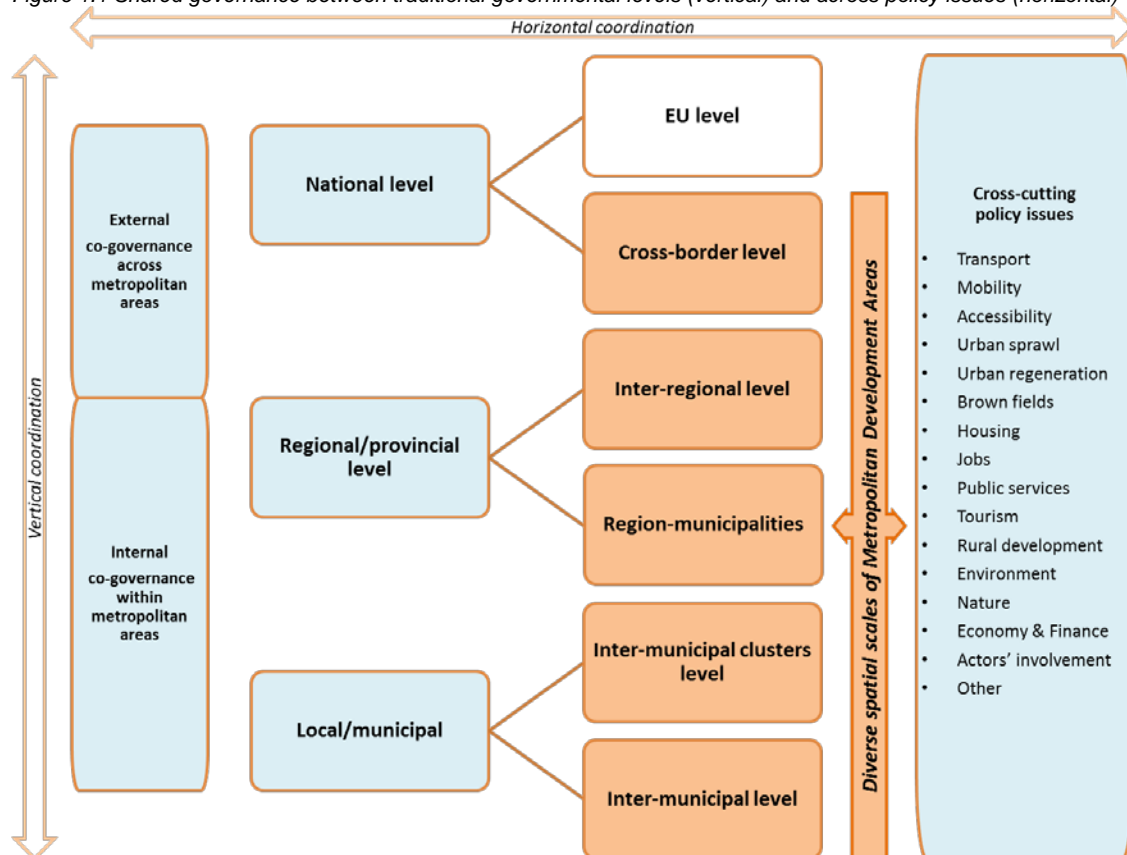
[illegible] Shared governance between traditional governmental levels (vertical) and across policy issues (horizontal)

Horizontal coordination

Vertical coordination

External co-governance across metropolitan areas

Internal co-governance within metropolitan areas

National level

Regional/provincial level

Local/municipal

EU level

Cross-border level

Inter-regional level

Region-municipalities

Inter-municipal clusters level

Inter-municipal level

Diverse spatial scales of Metropolitan Development Areas

Cross-cutting policy issues

- Transport
- Mobility
- Accessibility
- Urban sprawl
- Urban regeneration
- Brown fields
- Housing
- Jobs
- Public services
- Tourism
- Rural development
- Environment
- Nature
- Economy & Finance
- Actors' involvement
- Other